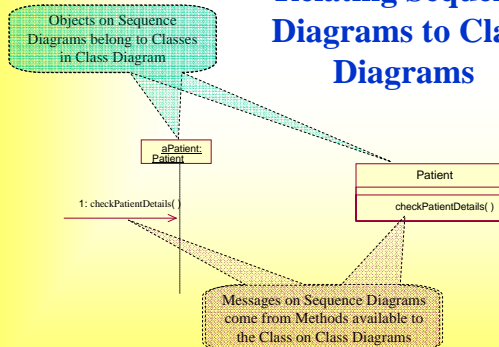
Objects on Sequence Diagrams belong to Classes in Class Diagram

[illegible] Sequen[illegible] Diagrams to Cla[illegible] Diagrams

aPatient: Patient

1: checkPatientDetails( )

Patient

checkPatientDetails( )

Messages on Sequence Diagrams come from Methods available to the Class on Class Diagrams